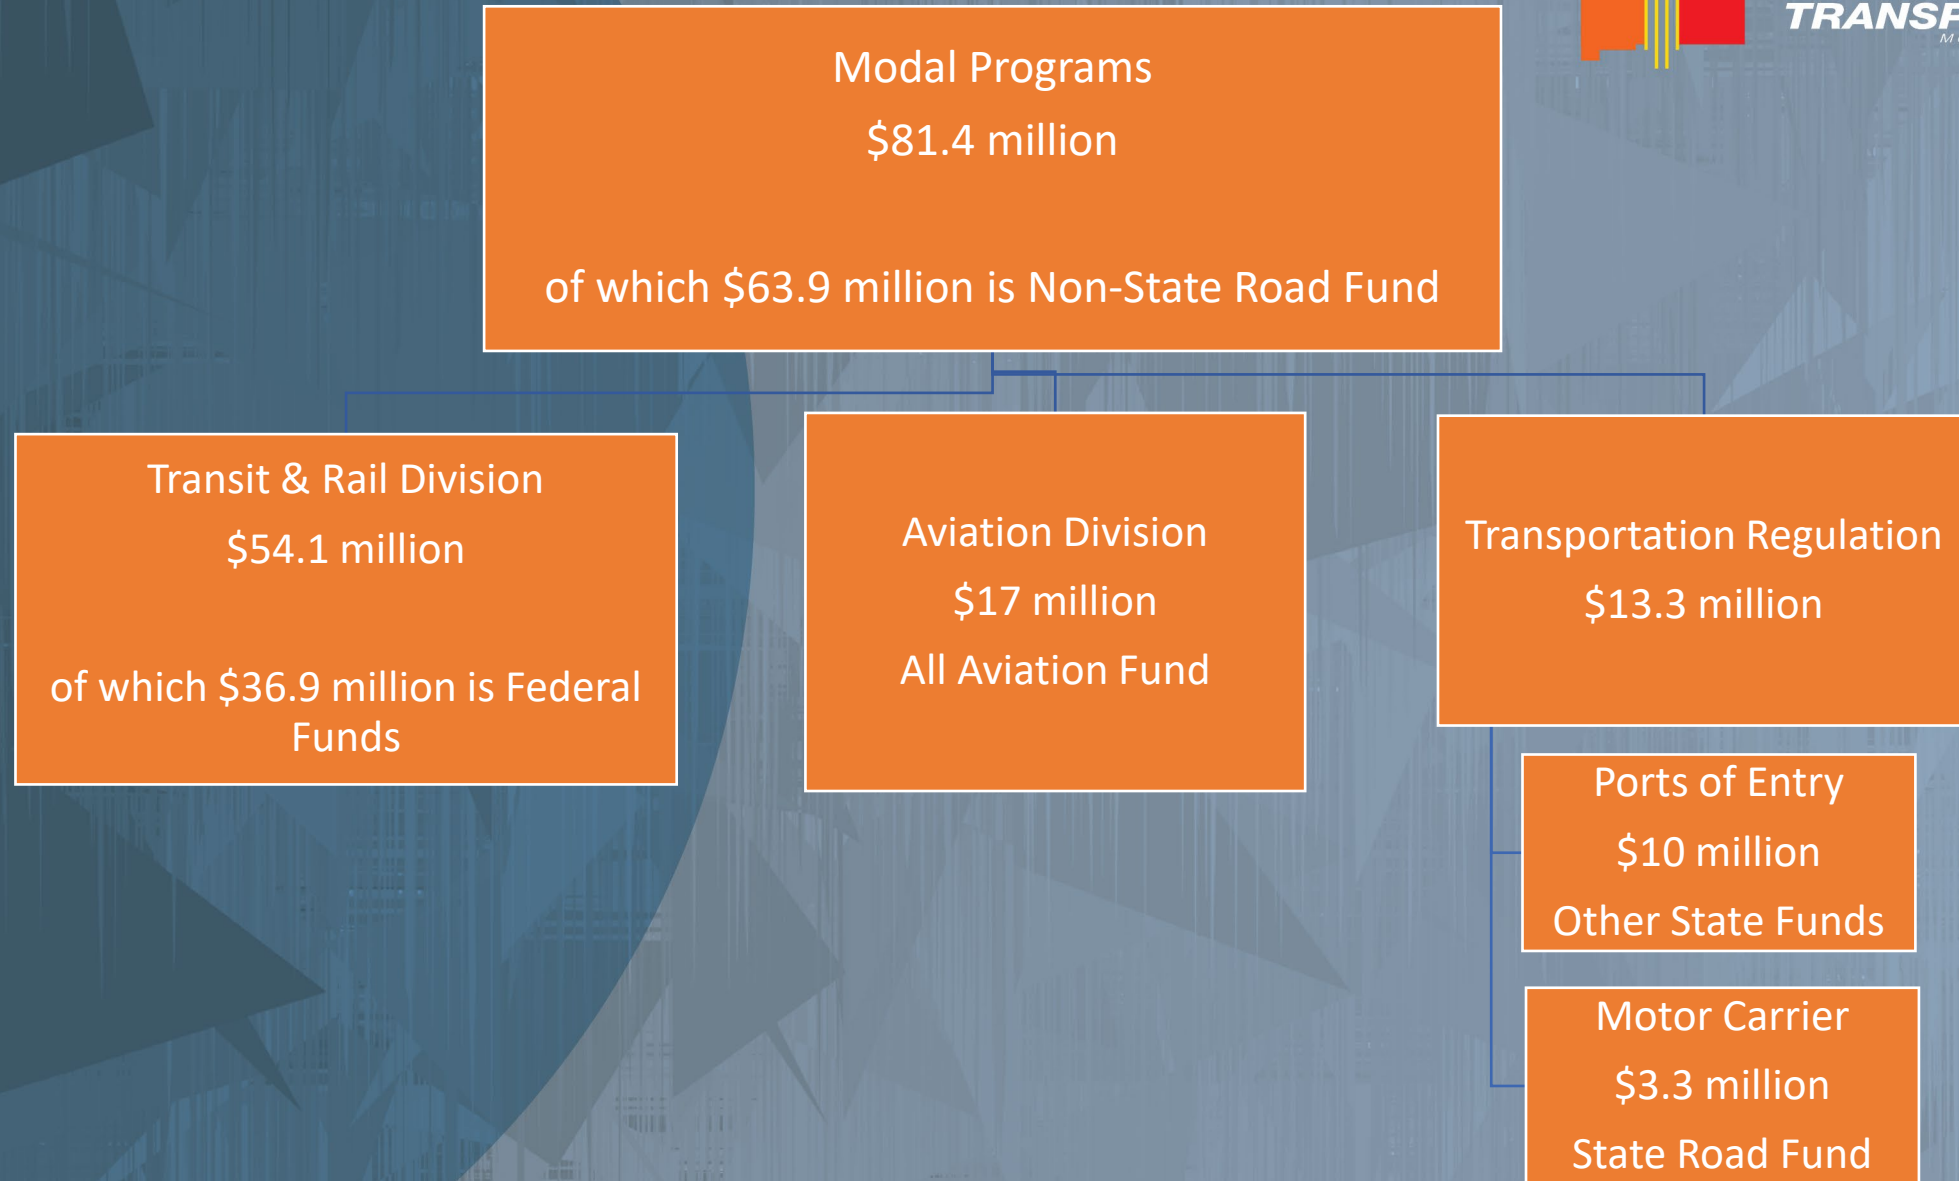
TRANSP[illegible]

Modal Programs

\$81.4 million

of which \$63.9 million is Non-State Road Fund

Transit & Rail Division

\$54.1 million

of which \$36.9 million is Federal Funds

Aviation Division

\$17 million

All Aviation Fund

Transportation Regulation

\$13.3 million

Ports of Entry

\$10 million

Other State Funds

Motor Carrier

\$3.3 million

State Road Fund